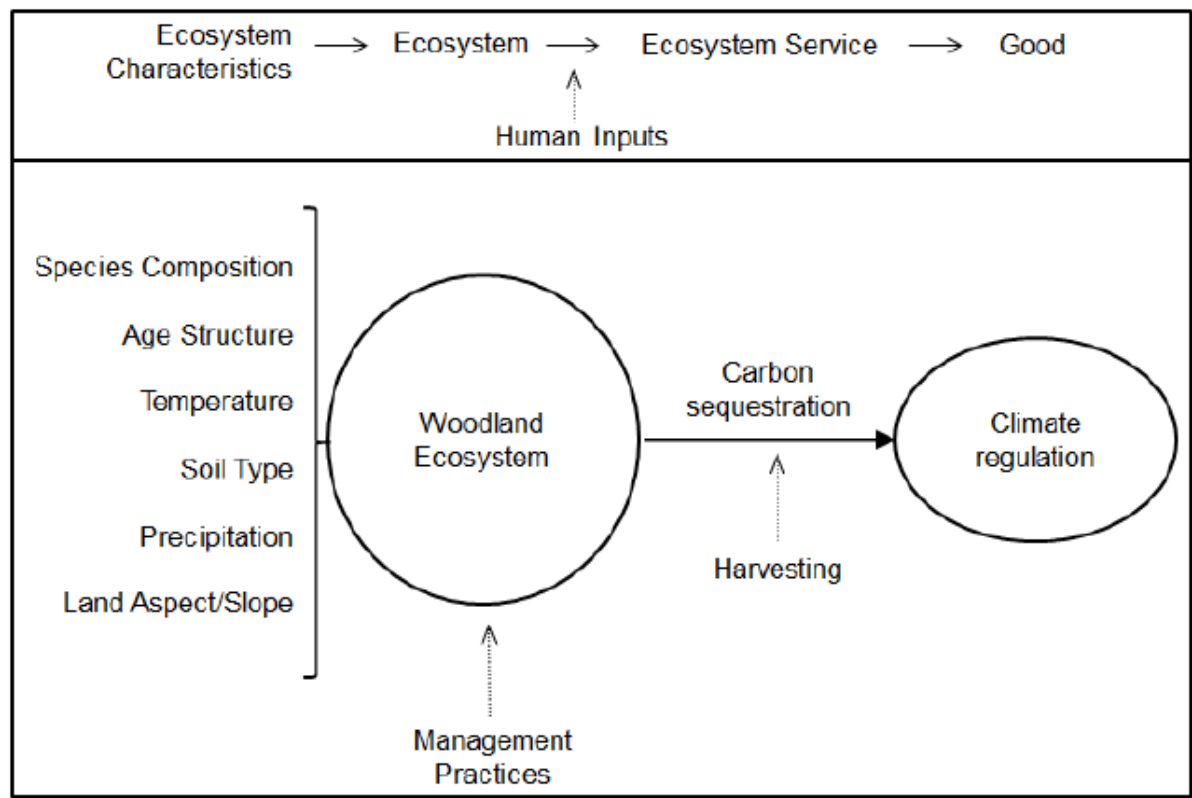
Ecosystem Characteristics → Ecosystem → Ecosystem Service → Good

Human Inputs

Species Composition

Age Structure

Temperature

Soil Type

Precipitation

Land Aspect/Slope

Woodland Ecosystem

Carbon sequestration

Harvesting

Climate regulation

Management Practices